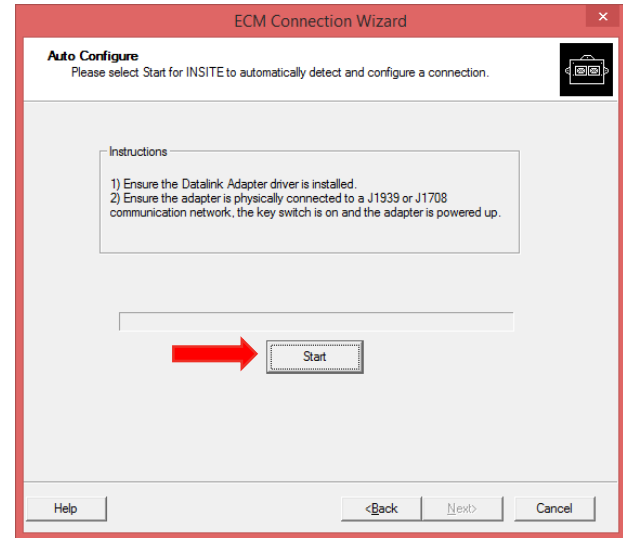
ECM Connection Wizard

Auto Configure
Please select Start for INSITE to automatically detect and configure a connection.

Instructions

1) Ensure the Datalink Adapter driver is installed.
2) Ensure the adapter is physically connected to a J1939 or J1708 communication network, the key switch is on and the adapter is powered up.

Start

Help

<Back

Next>

Cancel